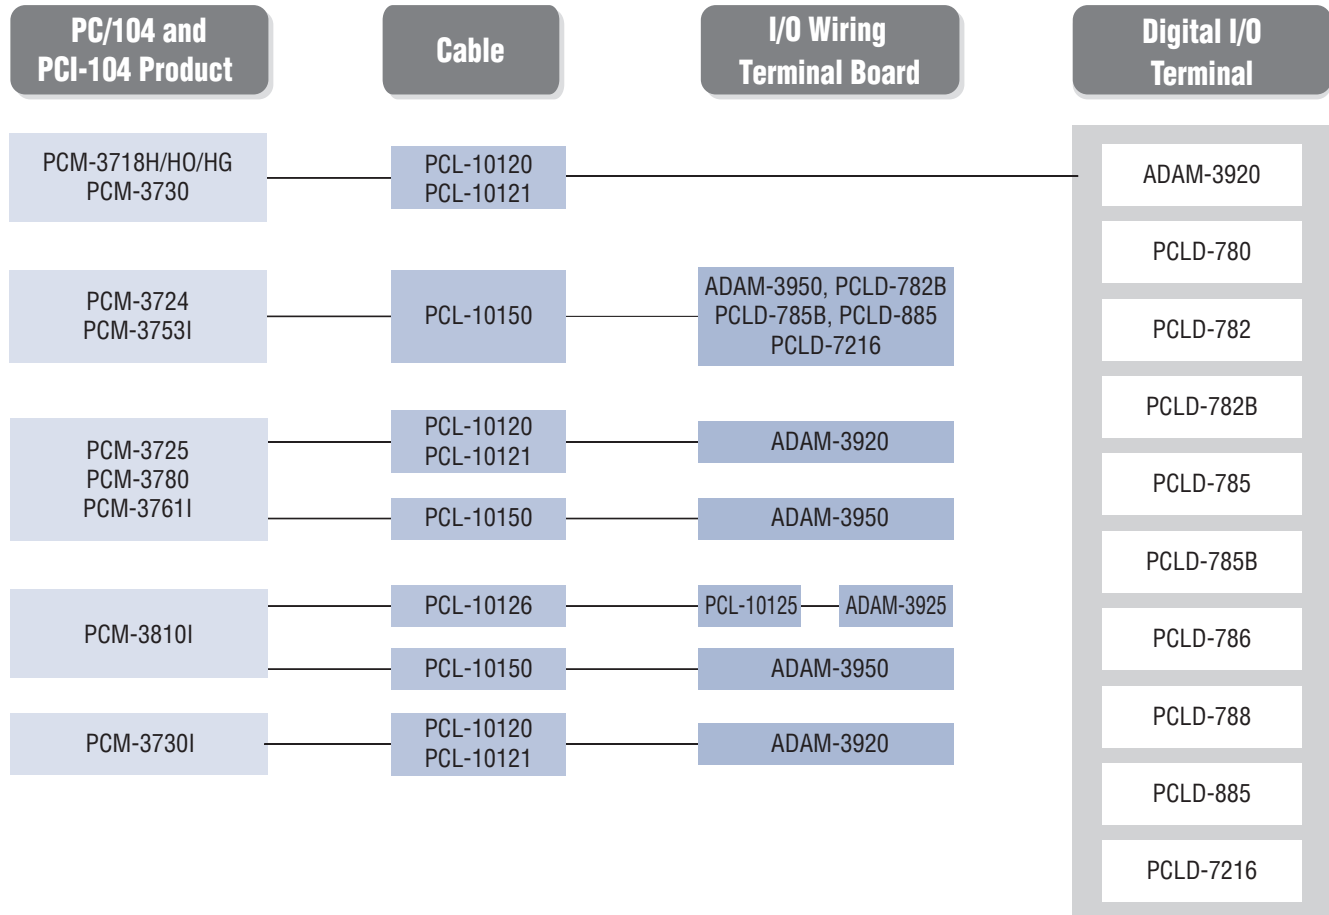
PC/104 and PCI-104 Product

Cable

I/O Wiring Terminal Board

Digital I/O Terminal

PCM-3718H/HO/HG
PCM-3730

PCL-10120
PCL-10121

ADAM-3920

PCM-3724
PCM-3753I

PCL-10150

ADAM-3950, PCLD-782B
PCLD-785B, PCLD-885
PCLD-7216

PCM-3725
PCM-3780
PCM-3761I

PCL-10120
PCL-10121

ADAM-3920

PCL-10150

ADAM-3950

PCM-3810I

PCL-10126

PCL-10125

ADAM-3925

PCL-10150

ADAM-3950

PCM-3730I

PCL-10120
PCL-10121

ADAM-3920

PCLD-780

PCLD-782

PCLD-782B

PCLD-785

PCLD-785B

PCLD-786

PCLD-788

PCLD-885

PCLD-7216